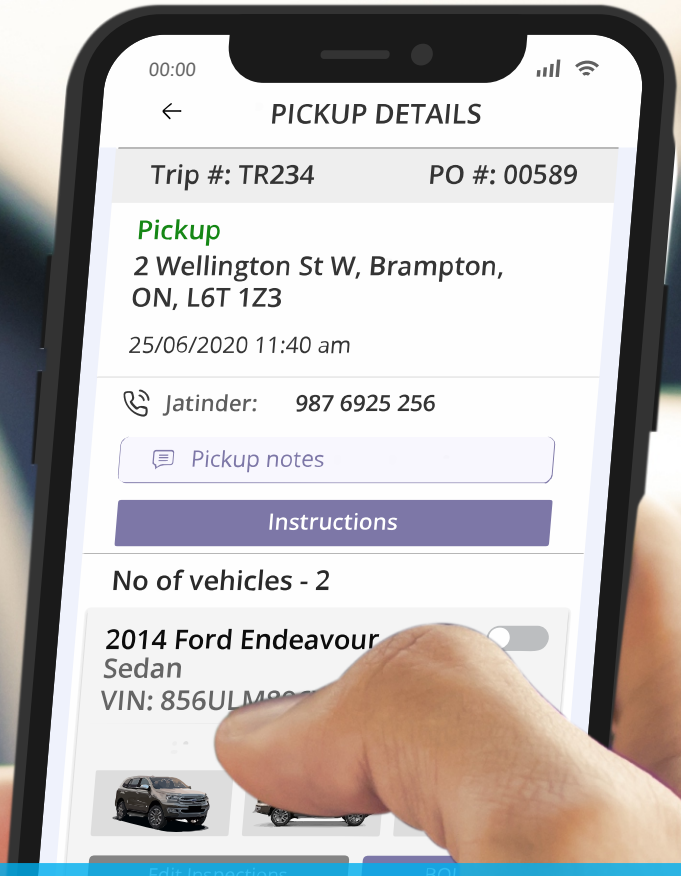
00:00

PICKUP DETAILS

Trip #: TR234

PO #: 00589

Pickup
2 Wellington St W, Brampton, ON, L6T 1Z3

25/06/2020 11:40 am

Jatinder: 987 6925 256

Pickup notes

Instructions

No of vehicles - 2

2014 Ford Endeavour
Sedan
VIN: 856ULM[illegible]

Edit Inspections

BOL